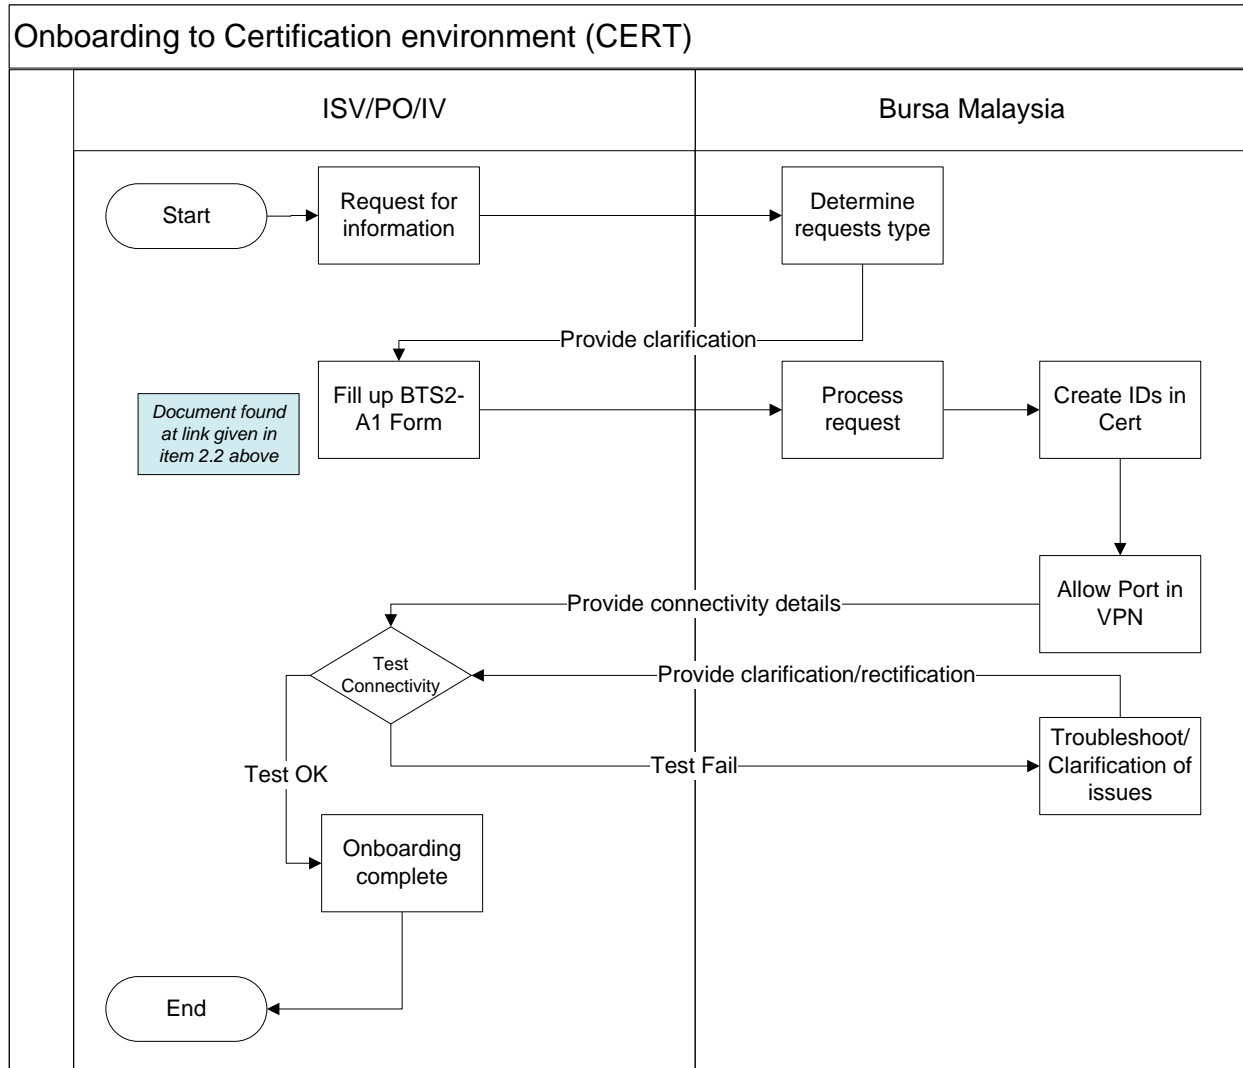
Onboarding to Certification environment (CERT)

ISV/PO/IV

Bursa Malaysia

Start

Request for information

Determine requests type

Provide clarification

Fill up BTS2-A1 Form

Document found at link given in item 2.2 above

Process request

Create IDs in Cert

Allow Port in VPN

Provide connectivity details

Test Connectivity

Provide clarification/rectification

Troubleshoot/ Clarification of issues

Test OK

Test Fail

Onboarding complete

End